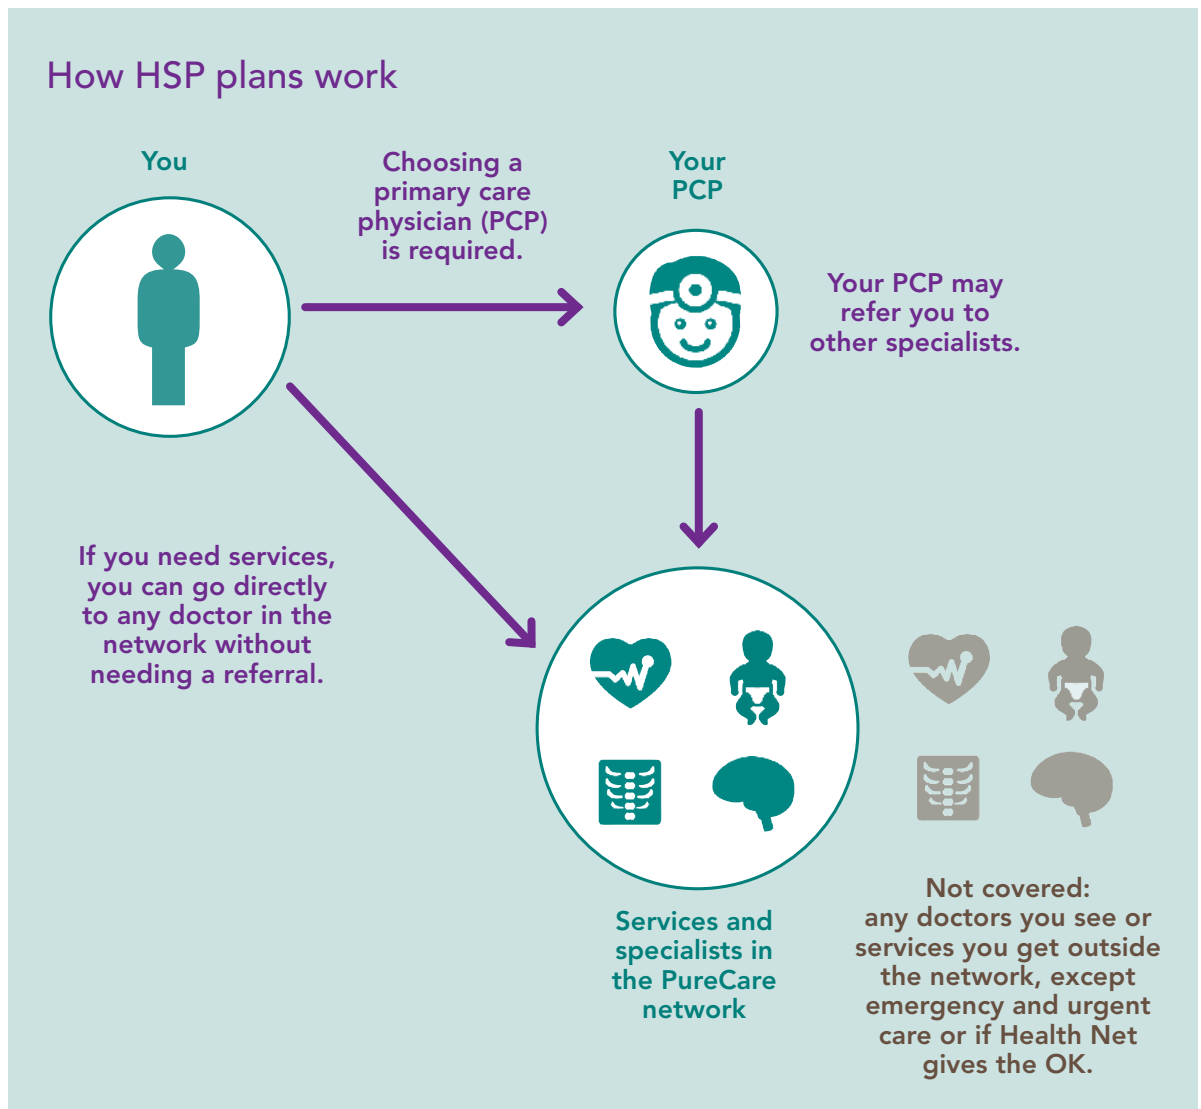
How HSP plans work

You

Choosing a primary care physician (PCP) is required.

Your PCP

Your PCP may refer you to other specialists.

If you need services, you can go directly to any doctor in the network without needing a referral.

Services and specialists in the PureCare network

Not covered: any doctors you see or services you get outside the network, except emergency and urgent care or if Health Net gives the OK.